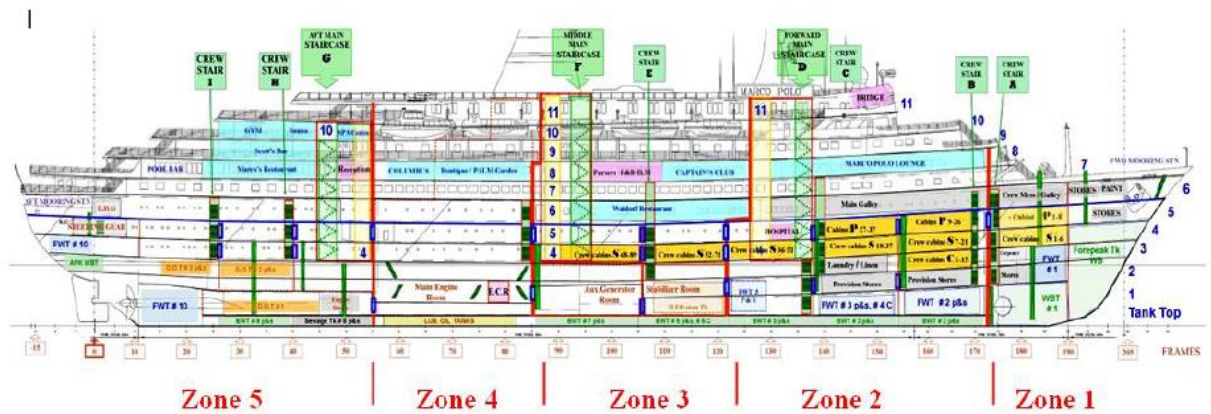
CREW STAIR I

CREW STAIR H

AFT MAIN STAIRCASE G

MIDDLE MAIN STAIRCASE F

CREW STAIR E

FORWARD MAIN STAIRCASE D

CREW STAIR C

CREW STAIR B

CREW STAIR A

MARCO POLO

BRIDGE 11

GYM

Sauna

10

SPA Centre

Scott's Bar

Marco's Restaurant

Reception

POOL BAR

COLUMBUS

Boutique / PALM Garden

11

10

9

8

7

6

5

4

Pursers

CAPTAIN'S CLUB

MARCO POLO LOUNGE

11

10

9

8

7

6

5

4

3

2

1

FWD MOORING STN

AFT MOORING STN

Waldorf Restaurant

Main Galley

Crew Mess / Galley

STORES

PAINT

STORES

STEERING GEAR

FWT # 10

HOSPITAL

Cabins P 7-37

Cabins P 9-26

Cabins P 1-6

Crew cabins S 18-37

Crew cabins S 7-21

Crew cabins S 1-6

Crew cabins S 48-80

Crew cabins S 2-71

Crew cabins S 36-51

Laundry / Linen

Crew cabins C 1-13

Forepeak Tk

Provision Stores

Provision Stores

Stores

FWT # 1

WBT # 1

APK WBT

Main Engine Room

E.C.R

Aux Generator Room

Stabilizer Room

FWT # 13

FWT # 3 p&s, # 4C

FWT #2 p&s

Sewage Tk # 8 p&s

LUB. OIL. TANKS

Tank Top

FRAMES

-15

0

10

20

30

40

50

60

70

80

90

100

110

120

130

140

150

160

170

180

190

205

Zone 5

Zone 4

Zone 3

Zone 2

Zone 1